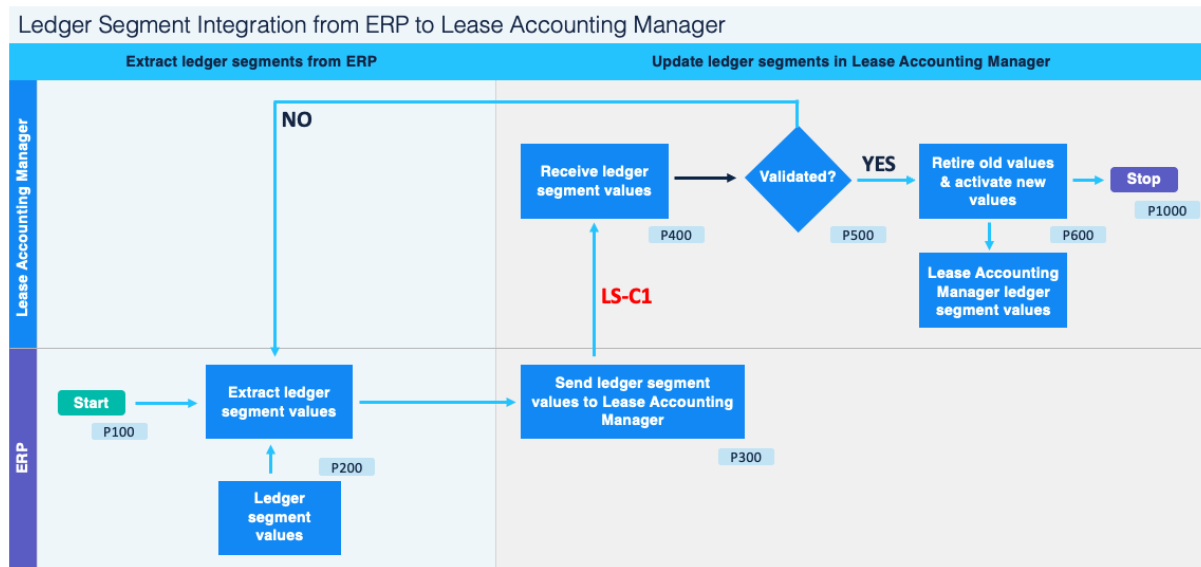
Ledger Segment Integration from ERP to Lease Accounting Manager

Extract ledger segments from ERP

Update ledger segments in Lease Accounting Manager

Lease Accounting Manager

ERP

NO

Receive ledger segment values

P400

Validated?

P500

YES

Retire old values & activate new values

P600

Stop

P1000

Lease Accounting Manager ledger segment values

LS-C1

Start

P100

Extract ledger segment values

P200

Ledger segment values

Send ledger segment values to Lease Accounting Manager

P300